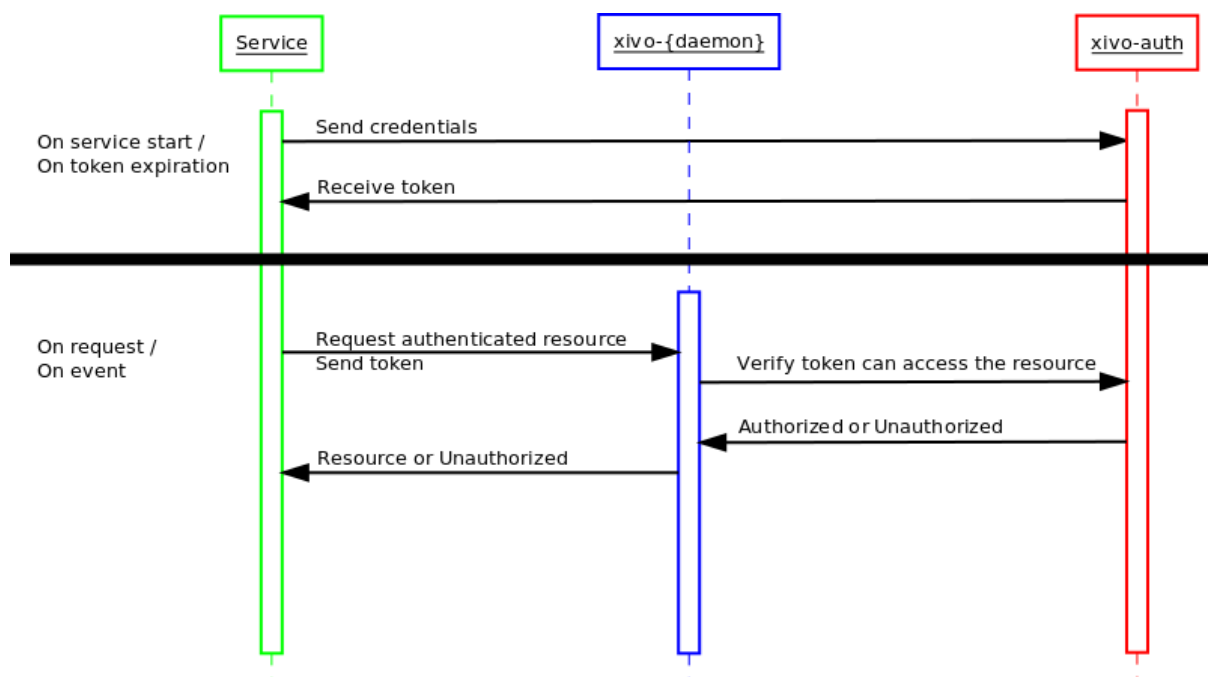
Service

xivo-{daemon}

xivo-auth

On service start /
On token expiration

Send credentials

Receive token

On request /
On event

Request authenticated resource
Send token

Verify token can access the resource

Authorized or Unauthorized

Resource or Unauthorized